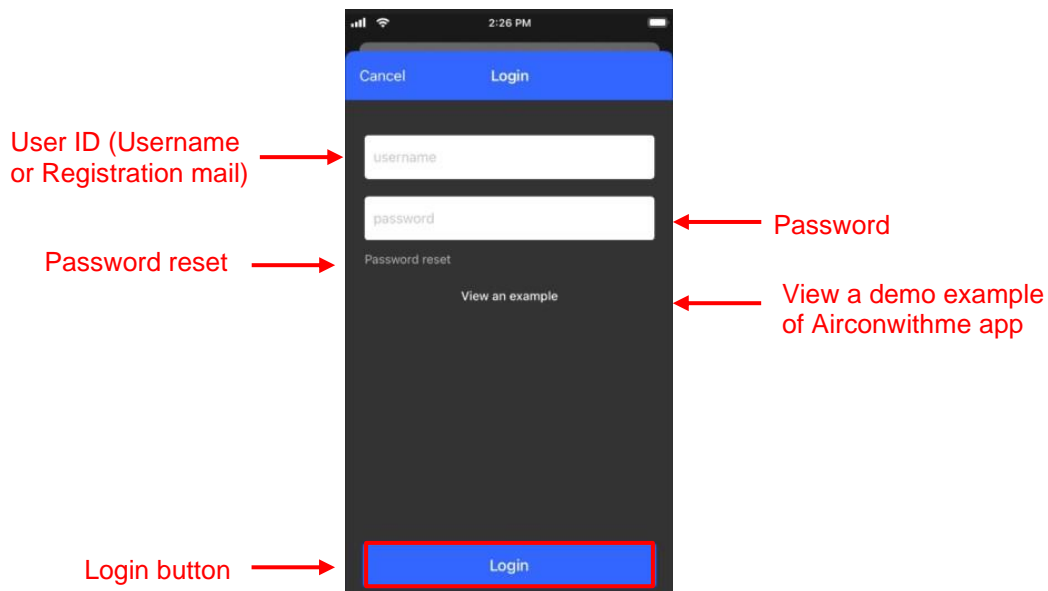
2:26 PM

Cancel Login

User ID (Username or Registration mail)

username

password

Password

Password reset

Password reset

View an example

View a demo example of Airconwithme app

Login button

Login